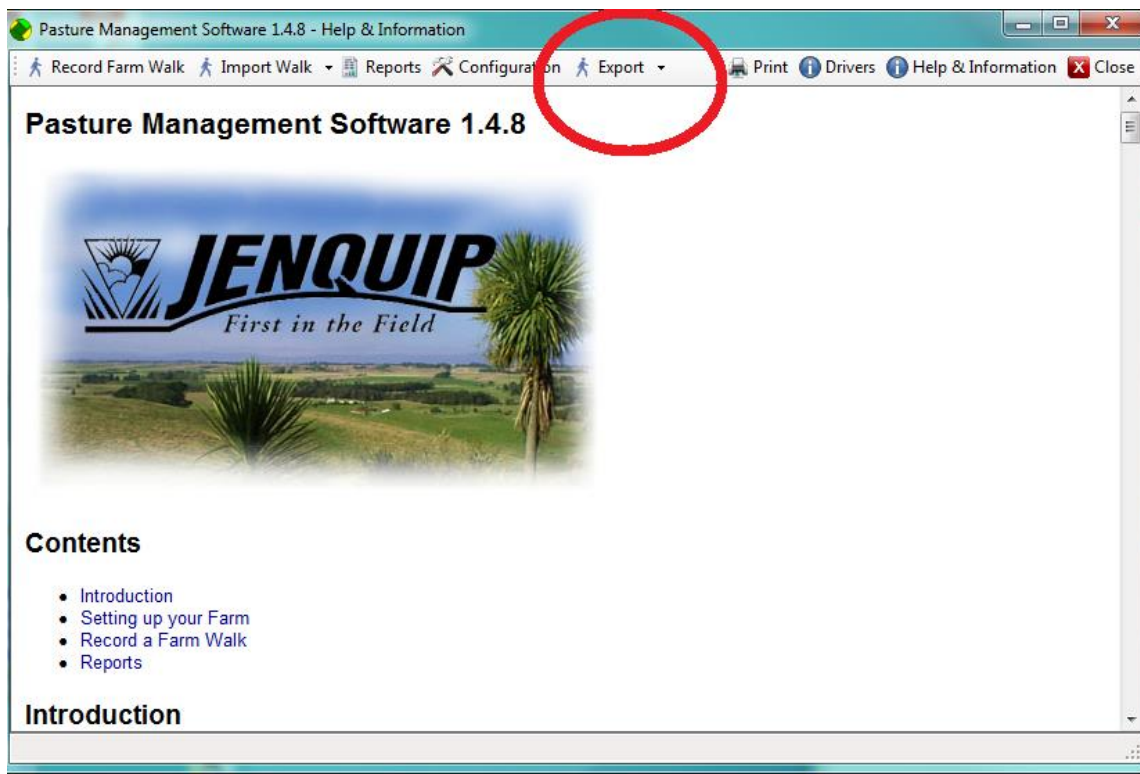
Pasture Management Software 1.4.8 - Help & Information

Record Farm Walk Import Walk Reports Configuration Export Print Drivers Help & Information Close

Pasture Management Software 1.4.8

JENQUIP
First in the Field

Contents

- Introduction
- Setting up your Farm
- Record a Farm Walk
- Reports

Introduction